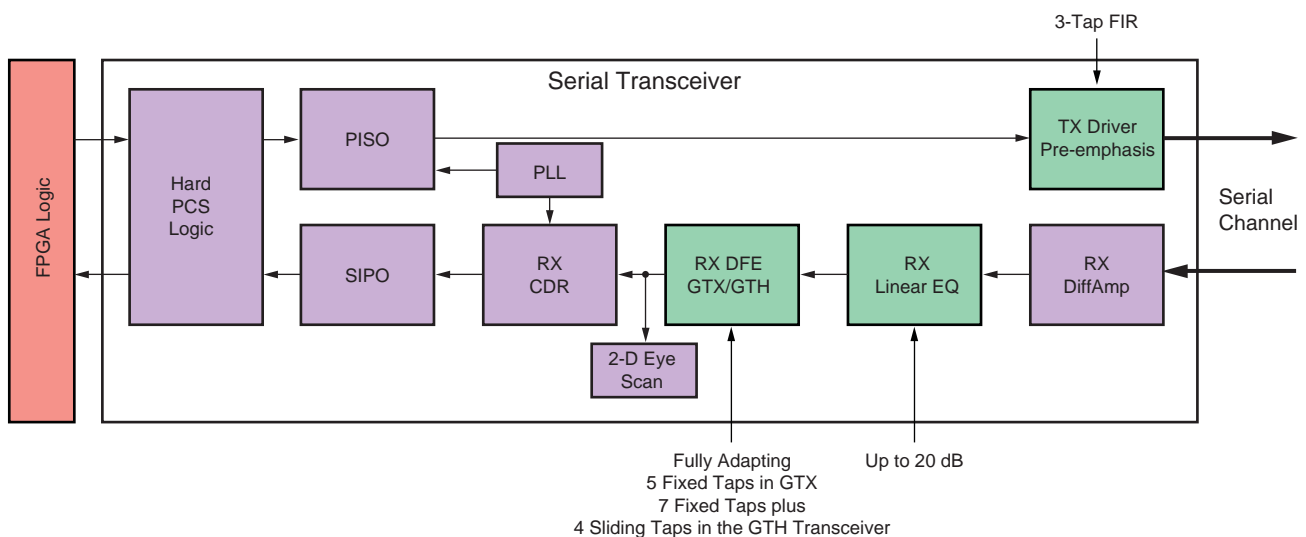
3-Tap FIR

Serial Transceiver

FPGA Logic

Hard PCS Logic

PISO

PLL

TX Driver Pre-emphasis

Serial Channel

SIPO

RX CDR

RX DFE GTX/GTH

RX Linear EQ

RX DiffAmp

2-D Eye Scan

Fully Adapting
5 Fixed Taps in GTX
7 Fixed Taps plus
4 Sliding Taps in the GTH Transceiver

Up to 20 dB